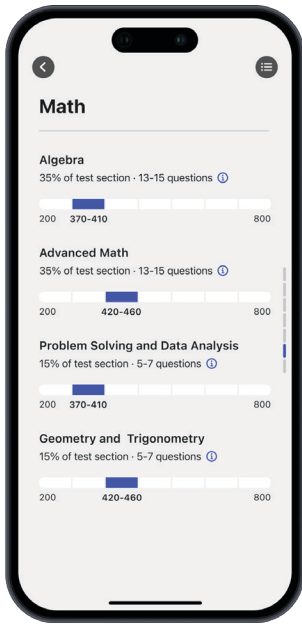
Math

Algebra
35% of test section · 13-15 questions

200 370-410 800

Advanced Math
35% of test section · 13-15 questions

200 420-460 800

Problem Solving and Data Analysis
15% of test section · 5-7 questions

200 370-410 800

Geometry and Trigonometry
15% of test section · 5-7 questions

200 420-460 800